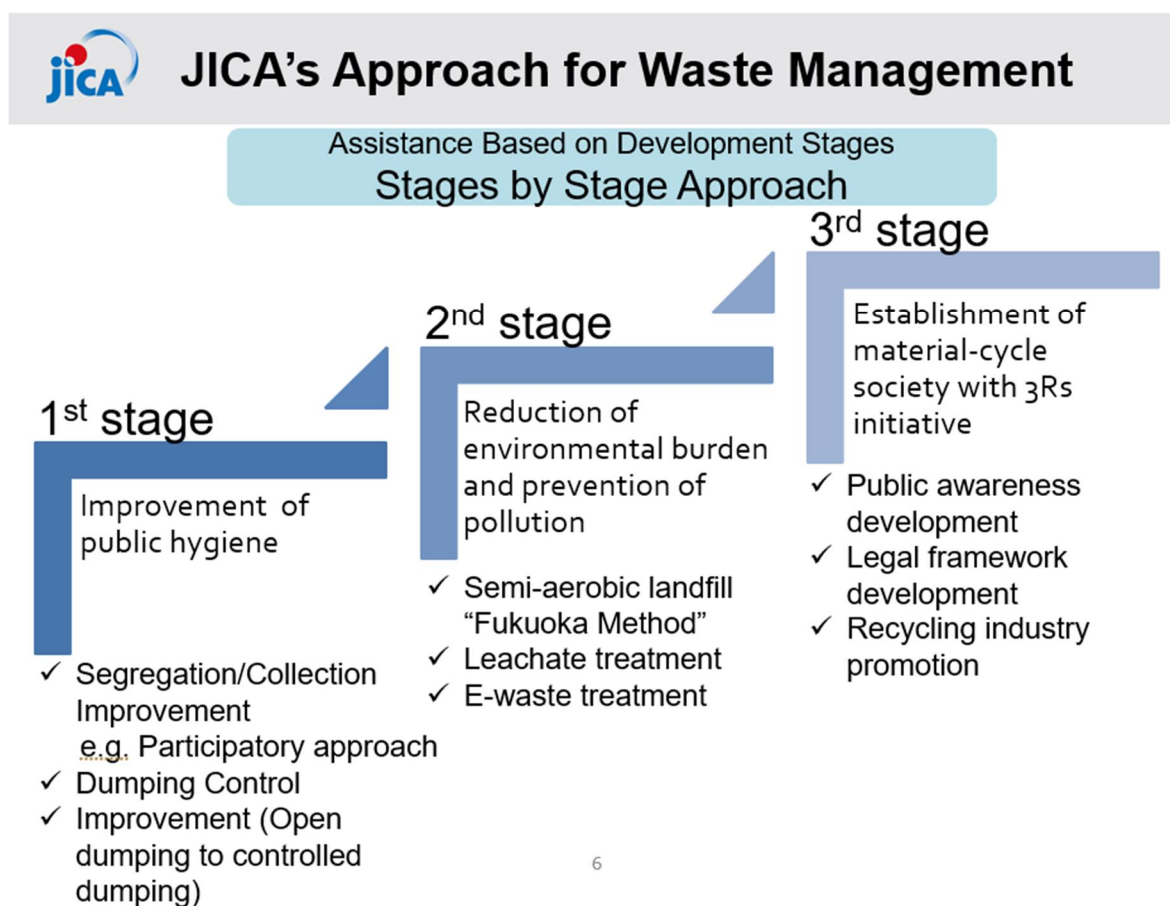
jica

JICA's Approach for Waste Management

Assistance Based on Development Stages
Stages by Stage Approach

3rd stage

Establishment of material-cycle society with 3Rs initiative

✓ Public awareness development
✓ Legal framework development
✓ Recycling industry promotion

2nd stage

Reduction of environmental burden and prevention of pollution

✓ Semi-aerobic landfill "Fukuoka Method"
✓ Leachate treatment
✓ E-waste treatment

1st stage

Improvement of public hygiene

✓ Segregation/Collection Improvement
e.g. Participatory approach
✓ Dumping Control
✓ Improvement (Open dumping to controlled dumping)

6